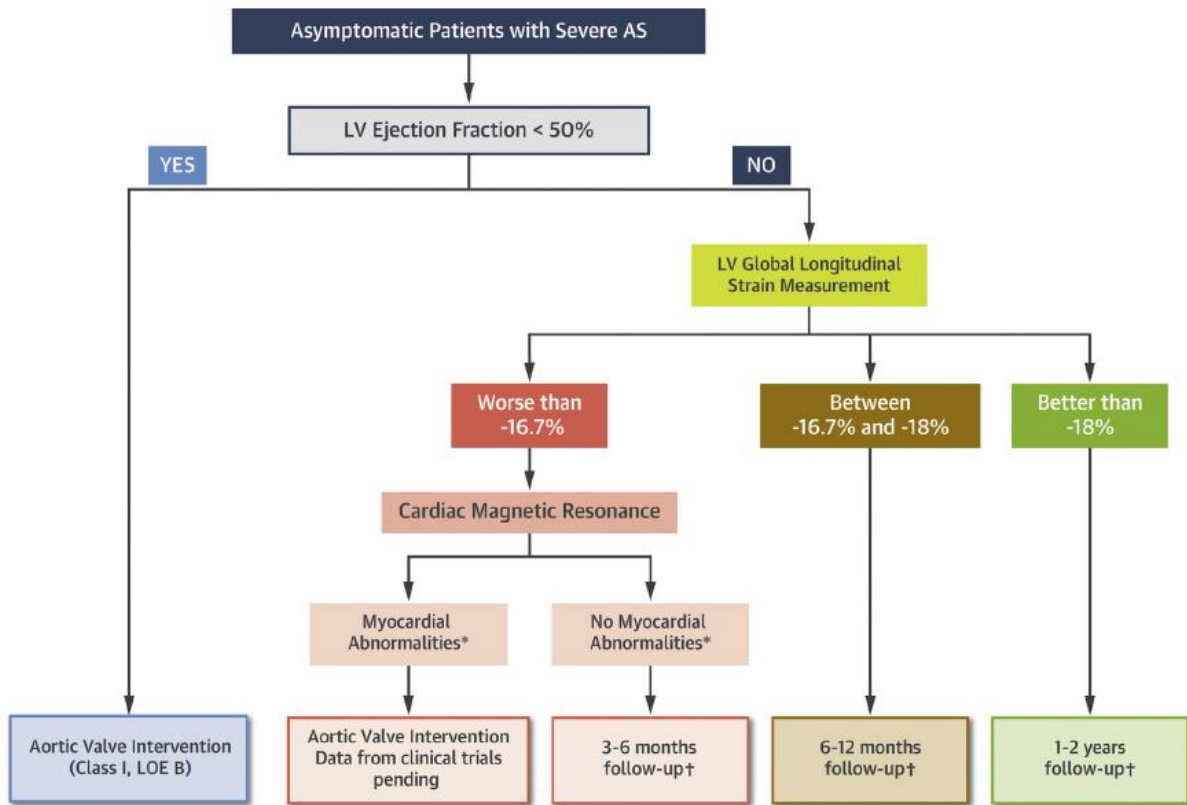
Asymptomatic Patients with Severe AS

LV Ejection Fraction < 50%

YES

NO

LV Global Longitudinal Strain Measurement

Worse than -16.7%

Between -16.7% and -18%

Better than -18%

Cardiac Magnetic Resonance

Myocardial Abnormalities*

No Myocardial Abnormalities*

Aortic Valve Intervention (Class I, LOE B)

Aortic Valve Intervention Data from clinical trials pending

3-6 months follow-up†

6-12 months follow-up†

1-2 years follow-up†